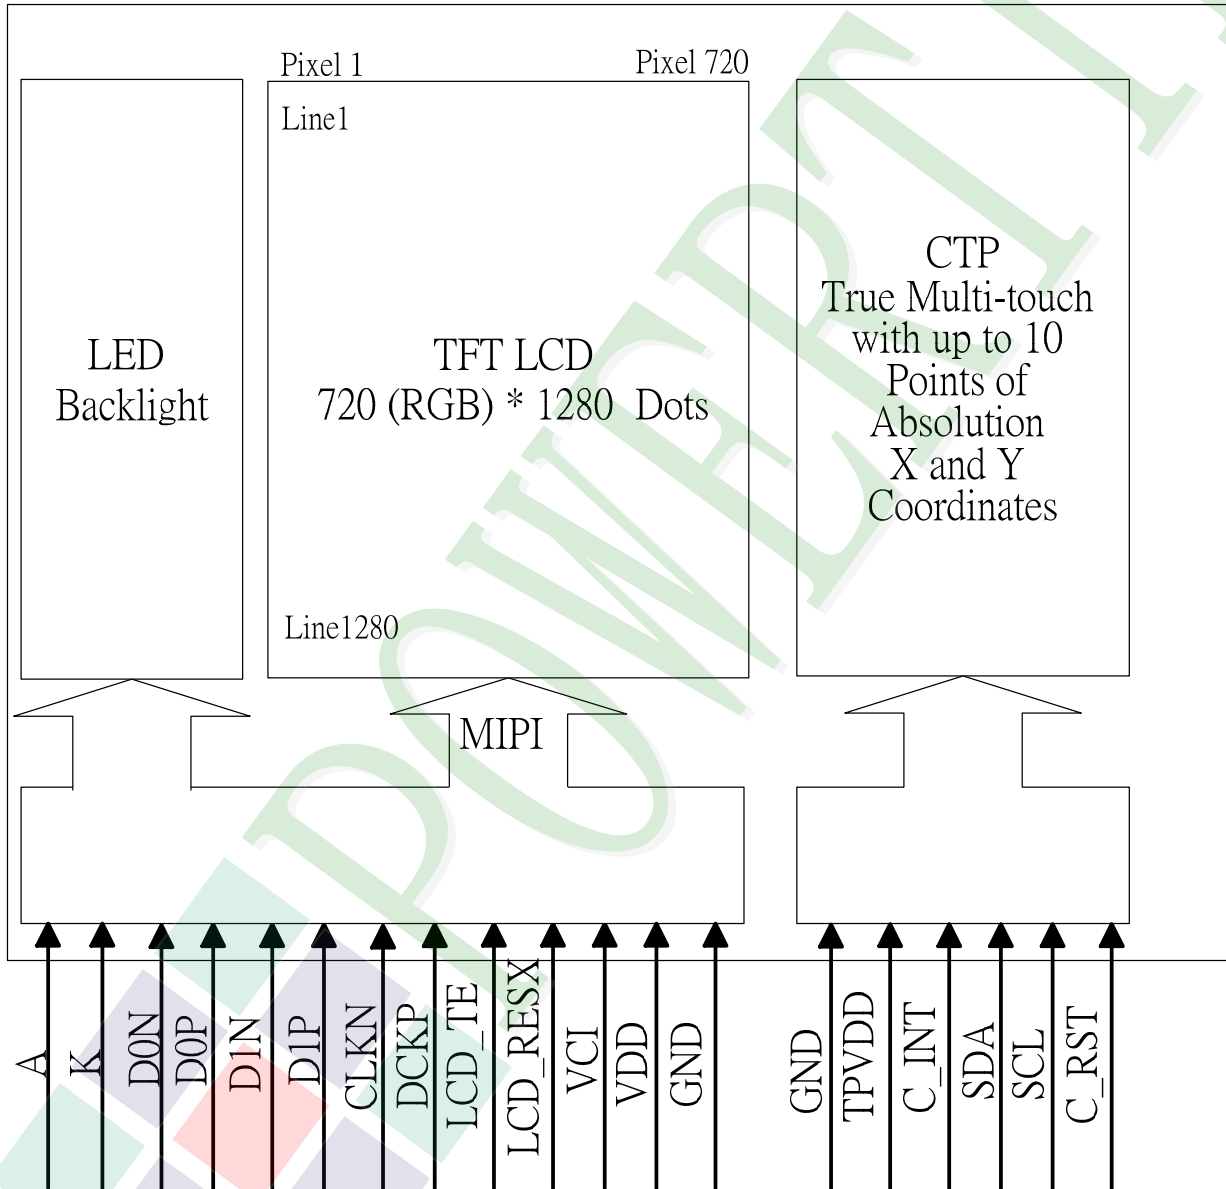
Pixel 1

Pixel 720

Line1

LED
Backlight

TFT LCD
720 (RGB) * 1280 Dots

CTP
True Multi-touch
with up to 10
Points of
Absolution
X and Y
Coordinates

Line1280

MIPI

A
K
D0N
D0P
D1N
D1P
CLKN
DCKP
LCD_TE
LCD_RESX
VCI
VDD
GND

GND
TPVDD
C_INT
SDA
SCL
C_RST

POWERTIP